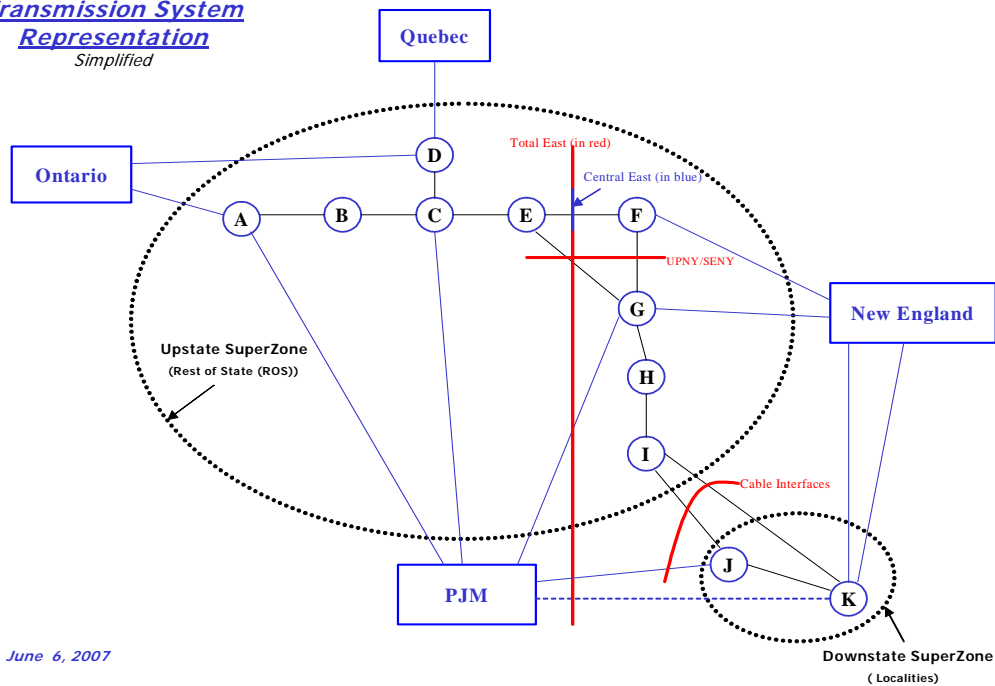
ransmission System Representation
Simplified

Quebec

Ontario

D

Total East (in red)

Central East (in blue)

A

B

C

E

F

UPNY/SENY

G

New England

Upstate SuperZone
(Rest of State (ROS))

H

I

Cable Interfaces

J

PJM

K

June 6, 2007

Downstate SuperZone
( Localities)